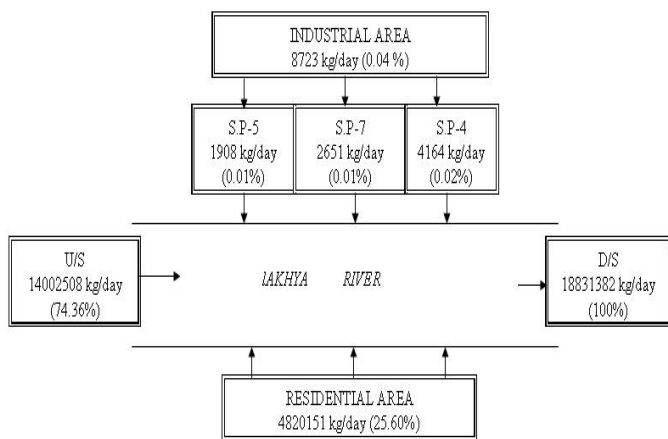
INDUSTRIAL AREA
8723 kg/day (0.04 %)

S.P-5
1908 kg/day
(0.01%)

S.P-7
2651 kg/day
(0.01%)

S.P-4
4164 kg/day
(0.02%)

U/S
14002508 kg/day
(74.36%)

lAKHYA RIVER

D/S
18831382 kg/day
(100%)

RESIDENTIAL AREA
4820151 kg/day (25.60%)